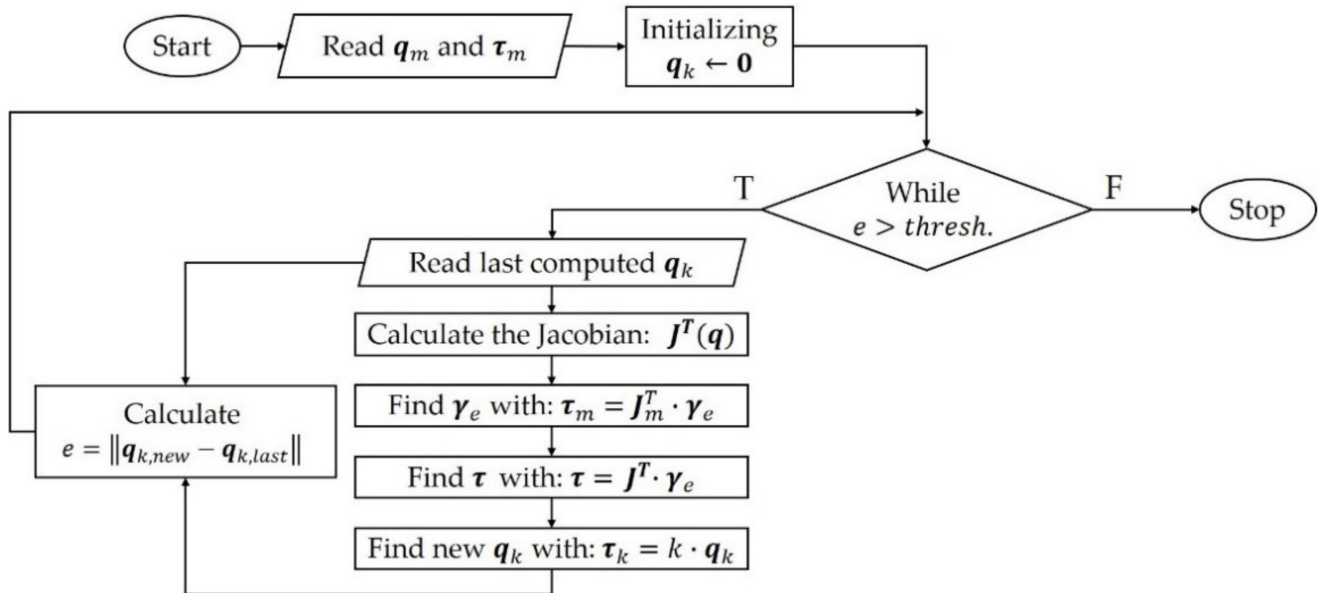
Start

Read $\boldsymbol{q}_m$ and $\boldsymbol{\tau}_m$

Initializing $\boldsymbol{q}_k \leftarrow \boldsymbol{0}$

T

While $e > thresh.$

F

Stop

Read last computed $\boldsymbol{q}_k$

Calculate the Jacobian: $\boldsymbol{J}^T(\boldsymbol{q})$

Find $\boldsymbol{\gamma}_e$ with: $\boldsymbol{\tau}_m = \boldsymbol{J}_m^T \cdot \boldsymbol{\gamma}_e$

Find $\boldsymbol{\tau}$ with: $\boldsymbol{\tau} = \boldsymbol{J}^T \cdot \boldsymbol{\gamma}_e$

Find new $\boldsymbol{q}_k$ with: $\boldsymbol{\tau}_k = k \cdot \boldsymbol{q}_k$

Calculate $e = \|\boldsymbol{q}_{k,new} - \boldsymbol{q}_{k,last}\|$